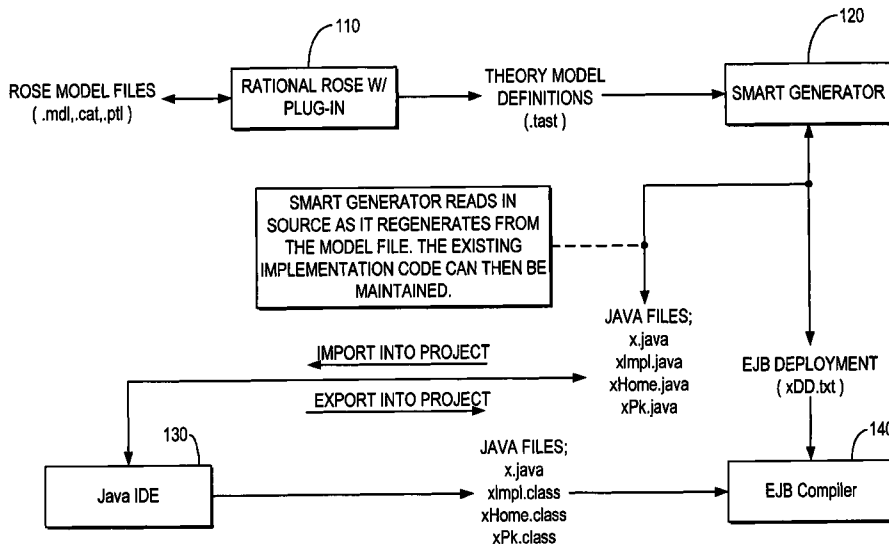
110

120

ROSE MODEL FILES ( .mdl,.cat,.ptl )

RATIONAL ROSE W/ PLUG-IN

THEORY MODEL DEFINITIONS (.tast )

SMART GENERATOR

SMART GENERATOR READS IN SOURCE AS IT REGENERATES FROM THE MODEL FILE. THE EXISTING IMPLEMENTATION CODE CAN THEN BE MAINTAINED.

JAVA FILES; x.java xImpl.java xHome.java xPk.java

IMPORT INTO PROJECT

EXPORT INTO PROJECT

EJB DEPLOYMENT ( xDD.txt )

130

140

Java IDE

JAVA FILES; x.java xImpl.class xHome.class xPk.class

EJB Compiler